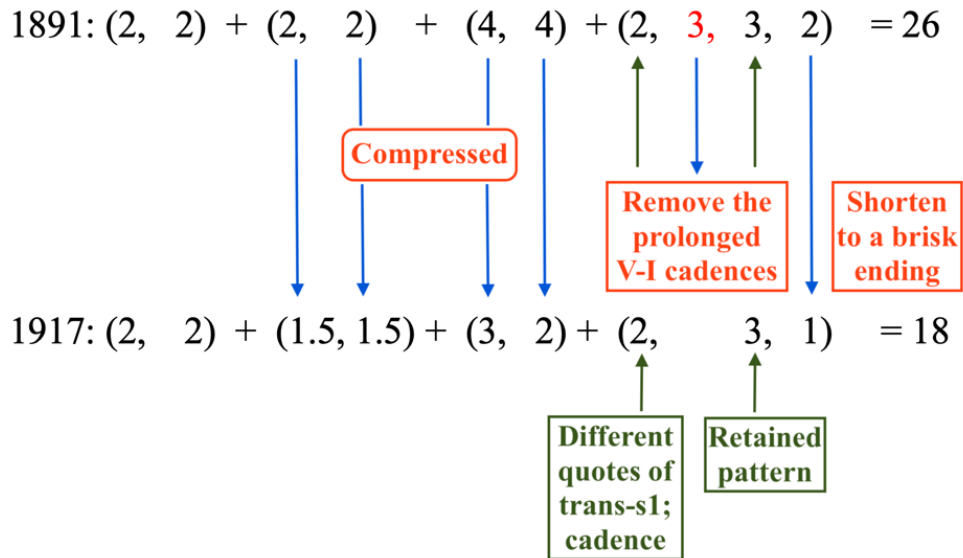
1891: (2, 2) + (2, 2) + (4, 4) + (2, 3, 3, 2) = 26

Compressed

Remove the prolonged V-I cadences

Shorten to a brisk ending

1917: (2, 2) + (1.5, 1.5) + (3, 2) + (2, 3, 1) = 18

Different quotes of trans-s1; cadence

Retained pattern